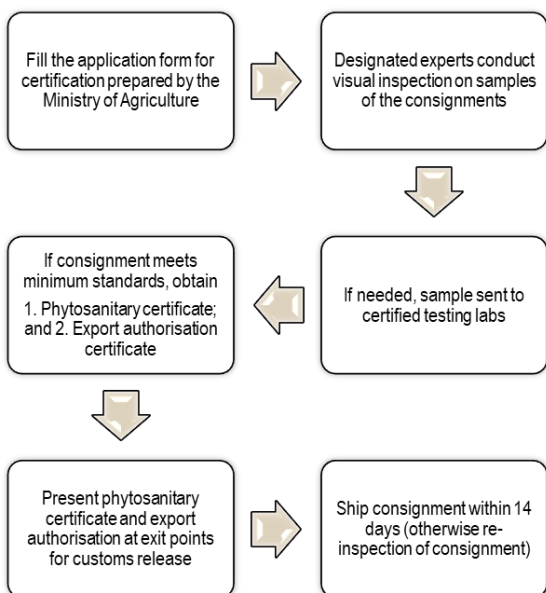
Fill the application form for certification prepared by the Ministry of Agriculture

Designated experts conduct visual inspection on samples of the consignments

If needed, sample sent to certified testing labs

If consignment meets minimum standards, obtain

1. Phytosanitary certificate; and 2. Export authorisation certificate

Present phytosanitary certificate and export authorisation at exit points for customs release

Ship consignment within 14 days (otherwise re-inspection of consignment)